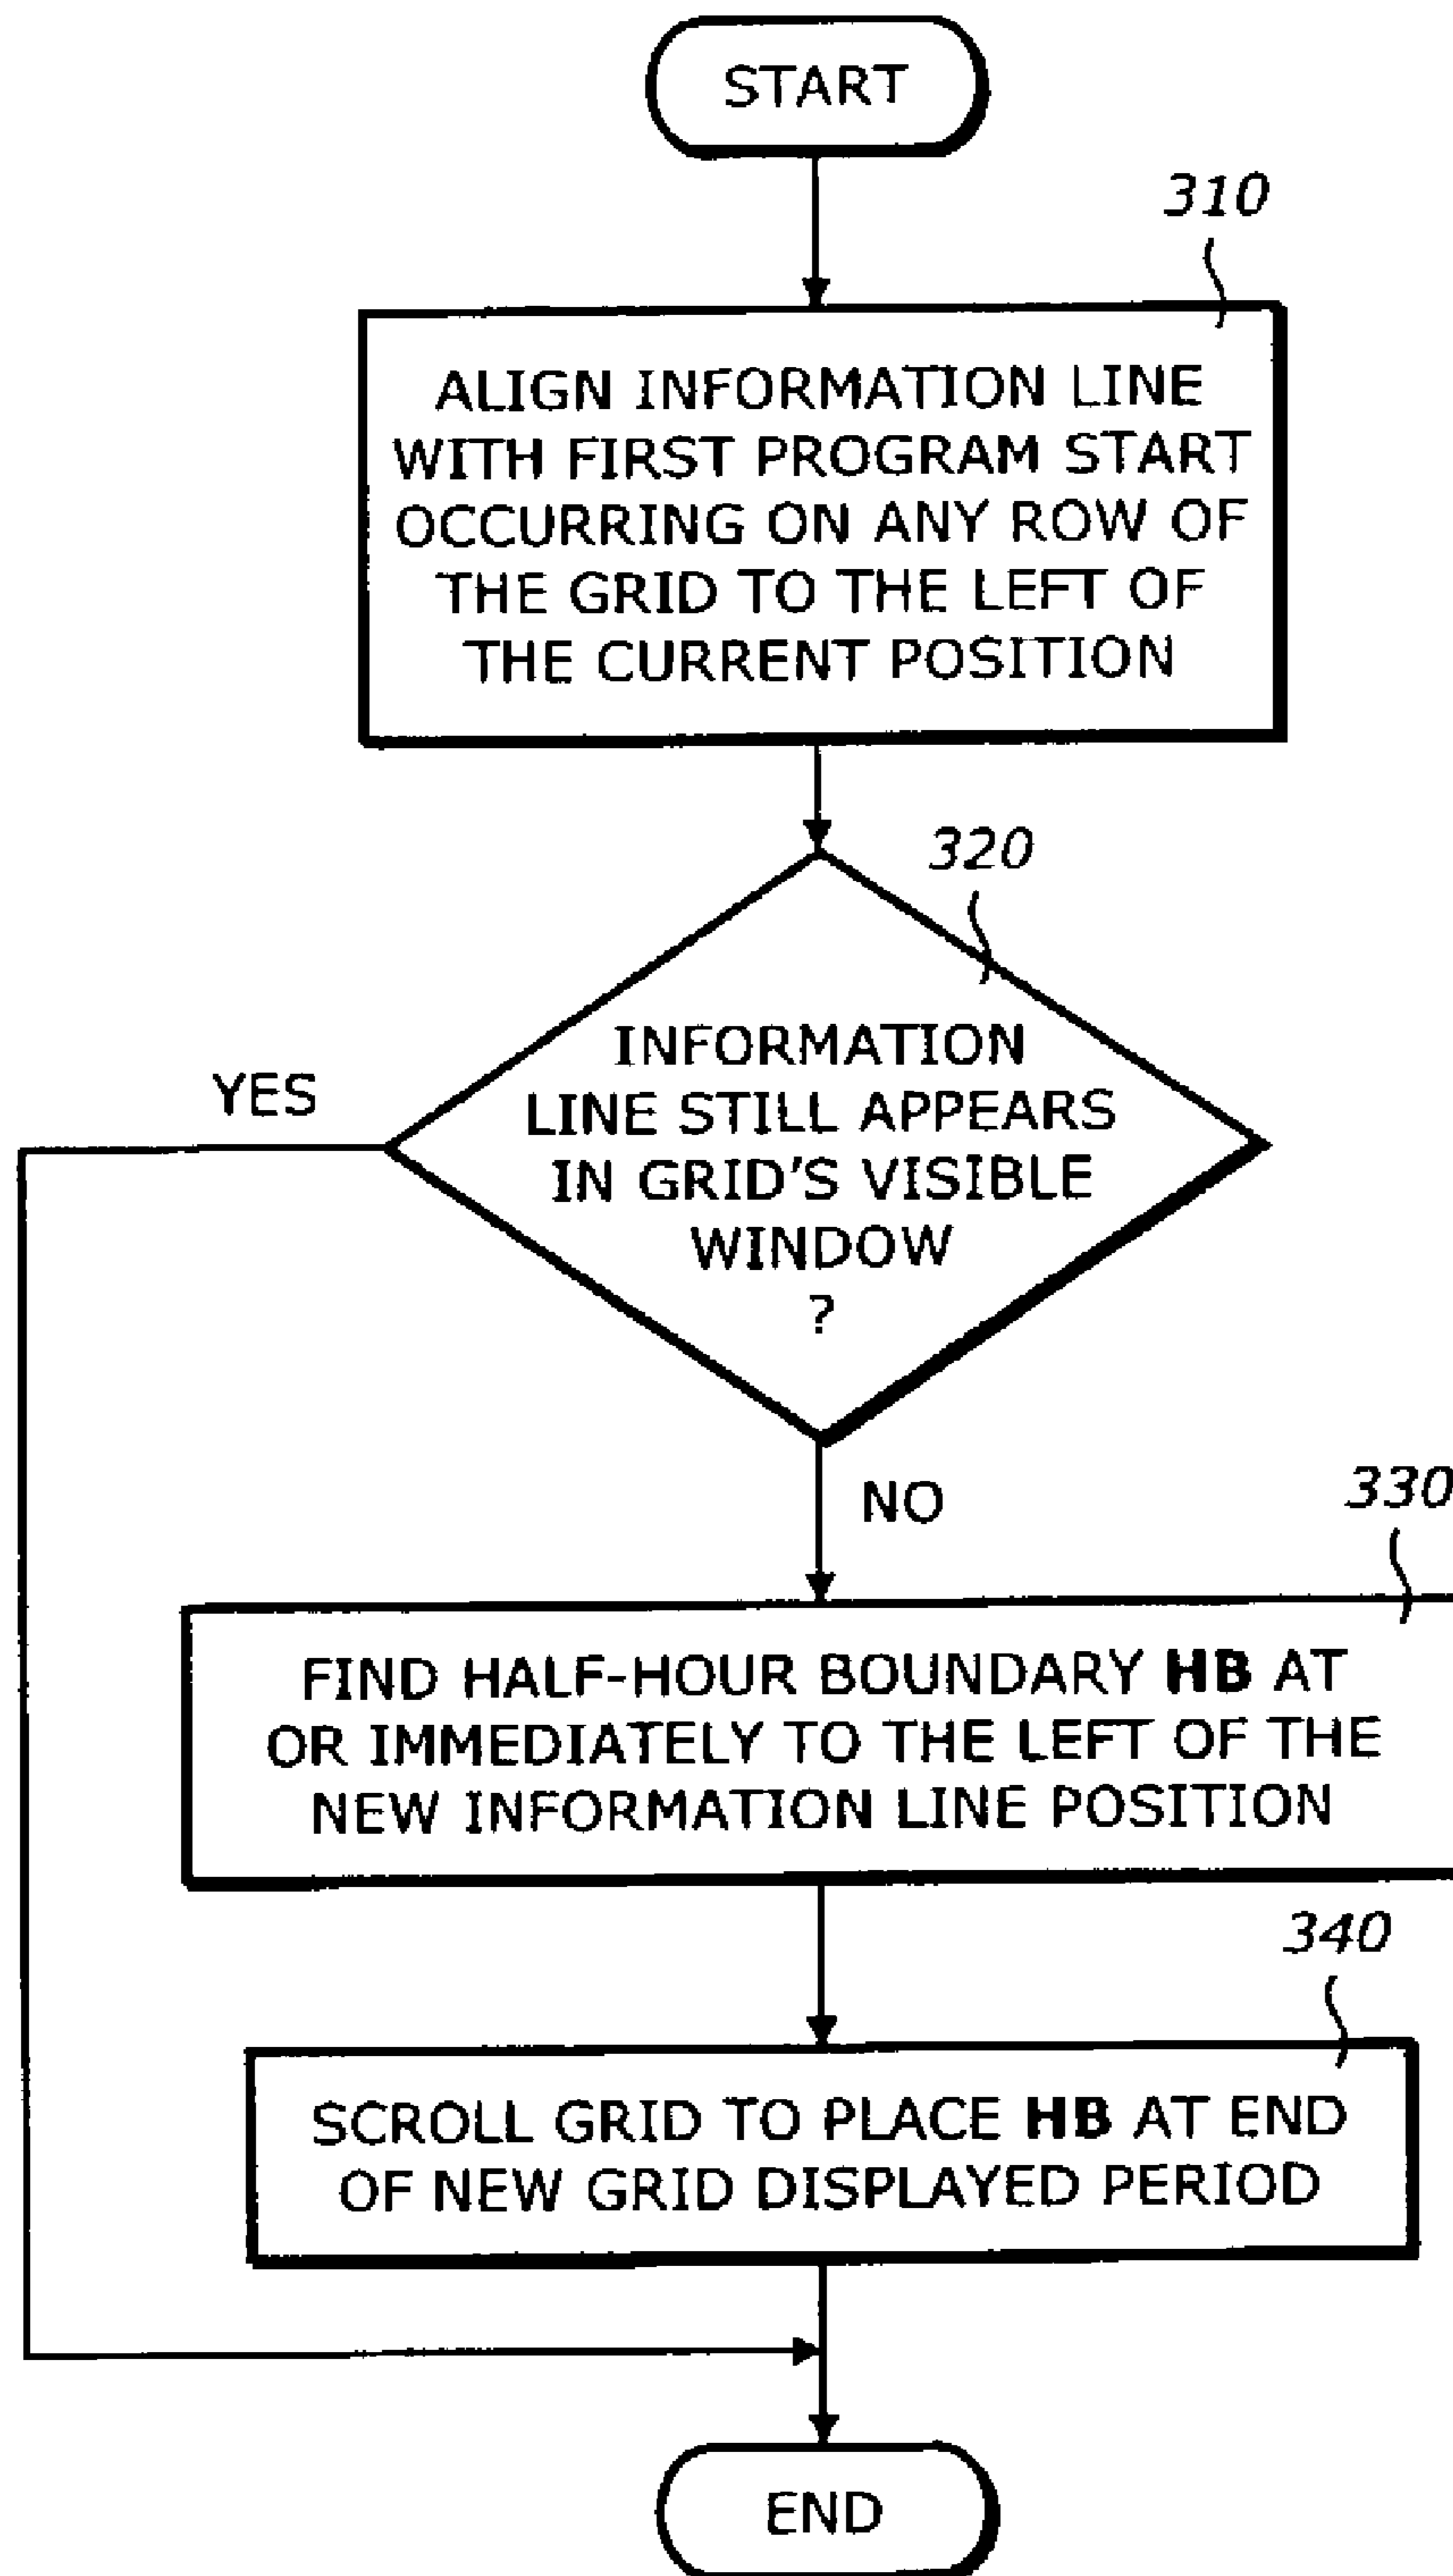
START

310

ALIGN INFORMATION LINE WITH FIRST PROGRAM START OCCURRING ON ANY ROW OF THE GRID TO THE LEFT OF THE CURRENT POSITION

320

INFORMATION LINE STILL APPEARS IN GRID'S VISIBLE WINDOW ?

YES

NO

330

FIND HALF-HOUR BOUNDARY **HB** AT OR IMMEDIATELY TO THE LEFT OF THE NEW INFORMATION LINE POSITION

340

SCROLL GRID TO PLACE **HB** AT END OF NEW GRID DISPLAYED PERIOD

END